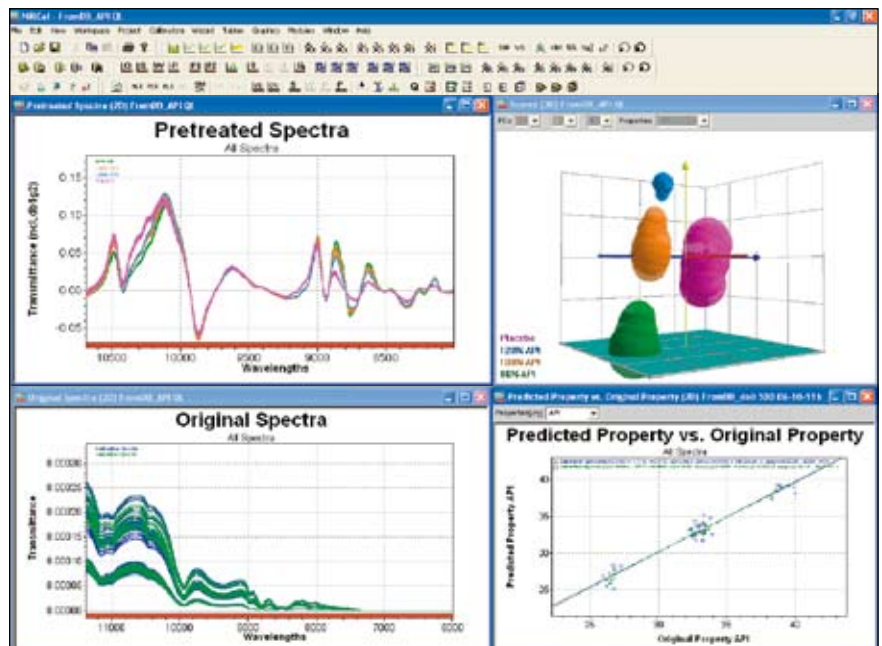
NIRCal - FromB0_API QL

File Edit View Workspace Project Calibration Wizard Tables Graphics Modules Window Help

Pretreated Spectra (2D) FromB0_API QL

Pretreated Spectra

All Spectra

Transmittance (nd,db1g2)

0.15
0.10
0.05
0.00
-0.05

10500 10000 9500 9000 8500

Wavelengths

Scores (3D) FromB0_API QL

PCs Properties

Placebo
120% API
100% API
80% API

Original Spectra (2D) FromB0_API QL

Original Spectra

All Spectra

Transmittance

0.00030
0.00025
0.00020
0.00015
0.00010
0.00005
0.00000

11000 10000 9000 8000 7000 6000

Wavelengths

Predicted Property vs. Original Property (2D) FromB0_dat 100 66-16-115

Property API

Predicted Property vs. Original Property

All Spectra

Predicted Property API

40
35
30
25

25 30 35 40

Original Property API